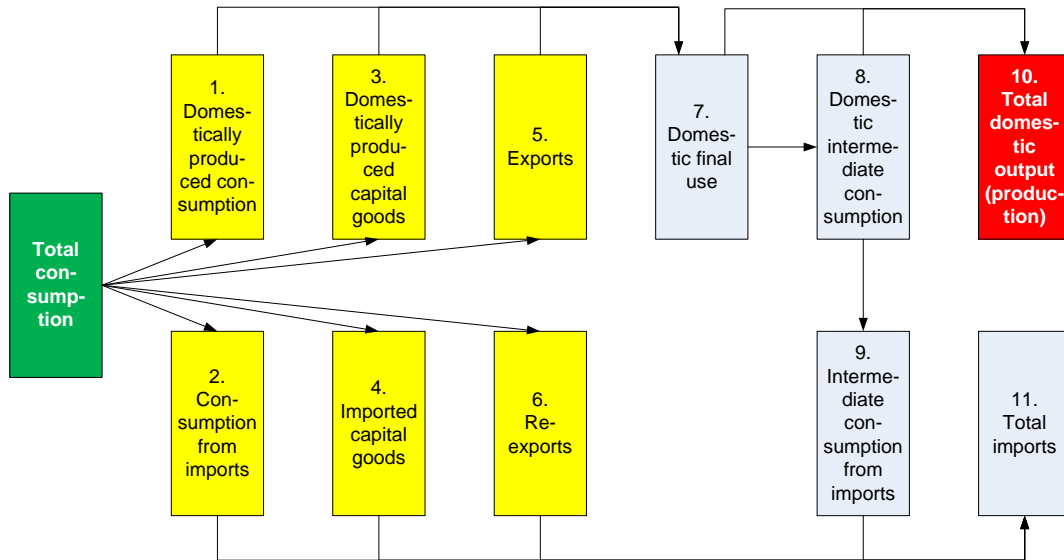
Total consumption

1. Domestically produced consumption

2. Consumption from imports

3. Domestically produced capital goods

4. Imported capital goods

5. Exports

6. Re-exports

7. Domestic final use

8. Domestic intermediate consumption

9. Intermediate consumption from imports

10. Total domestic output (production)

11. Total imports